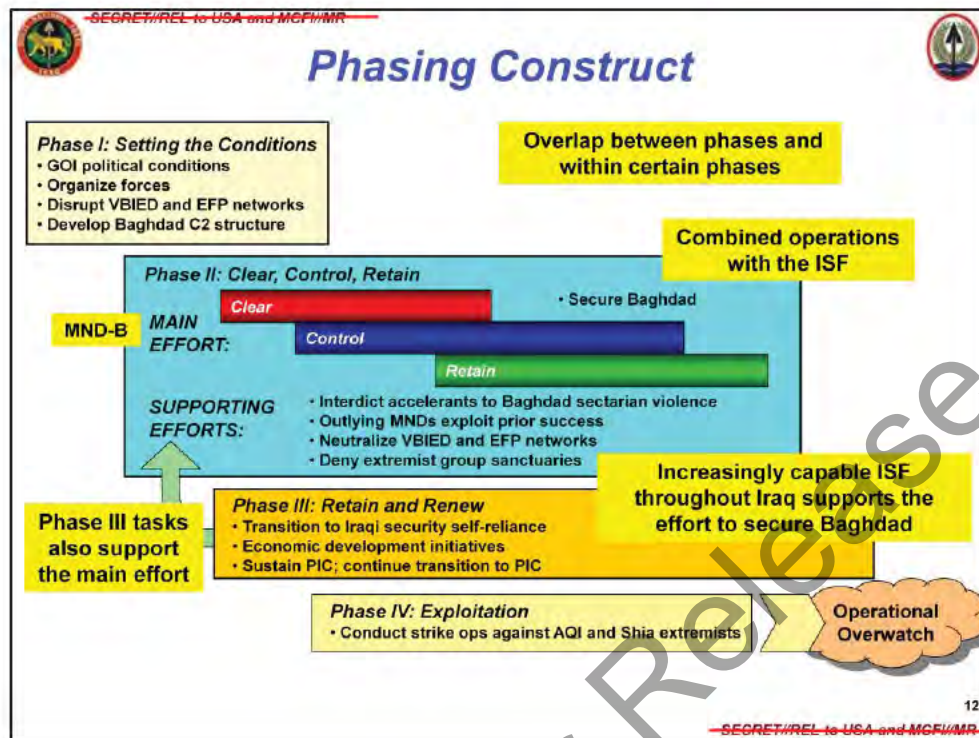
SECRET//REL to USA and MCFI//MR

Phasing Construct

Phase I: Setting the Conditions
• GOI political conditions
• Organize forces
• Disrupt VBIED and EFP networks
• Develop Baghdad C2 structure

Overlap between phases and within certain phases

Combined operations with the ISF

Phase II: Clear, Control, Retain

MND-B

MAIN EFFORT:

Clear

Control

Retain

• Secure Baghdad

SUPPORTING EFFORTS:
• Interdict accelerants to Baghdad sectarian violence
• Outlying MNDs exploit prior success
• Neutralize VBIED and EFP networks
• Deny extremist group sanctuaries

Increasingly capable ISF throughout Iraq supports the effort to secure Baghdad

Phase III tasks also support the main effort

Phase III: Retain and Renew
• Transition to Iraqi security self-reliance
• Economic development initiatives
• Sustain PIC; continue transition to PIC

Phase IV: Exploitation
• Conduct strike ops against AQI and Shia extremists

Operational Overwatch

Release

12

SECRET//REL to USA and MCFI//MR